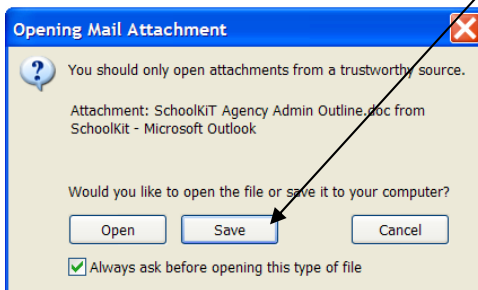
Opening Mail Attachment

You should only open attachments from a trustworthy source.

Attachment: SchoolKiT Agency Admin Outline.doc from SchoolKit - Microsoft Outlook

Would you like to open the file or save it to your computer?

Open Save Cancel

Always ask before opening this type of file